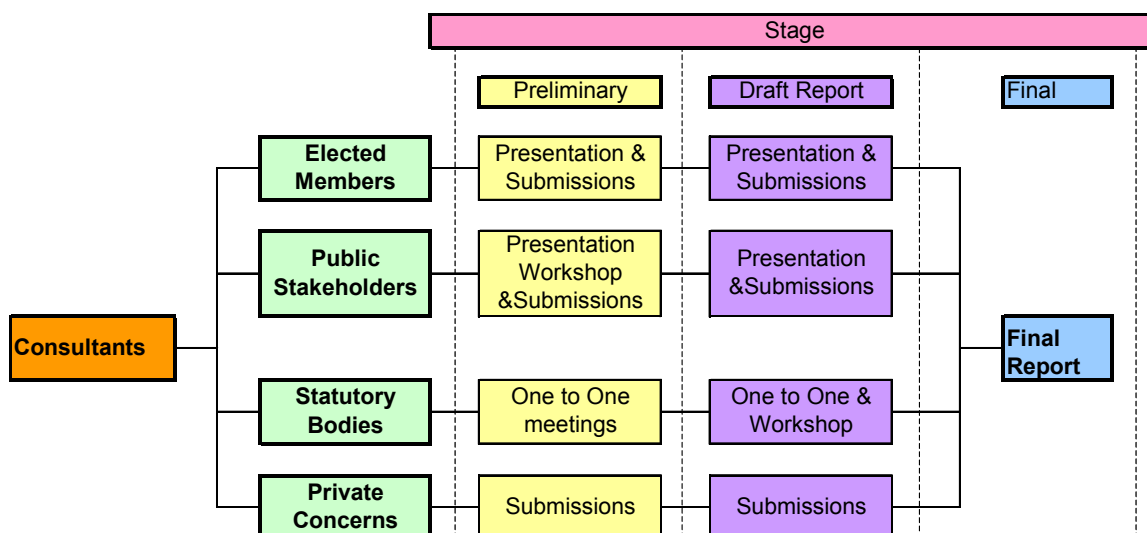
Stage

Preliminary

Draft Report

Final

Consultants

Elected Members

Presentation & Submissions

Presentation & Submissions

Public Stakeholders

Presentation Workshop &Submissions

Presentation &Submissions

Final Report

Statutory Bodies

One to One meetings

One to One & Workshop

Private Concerns

Submissions

Submissions